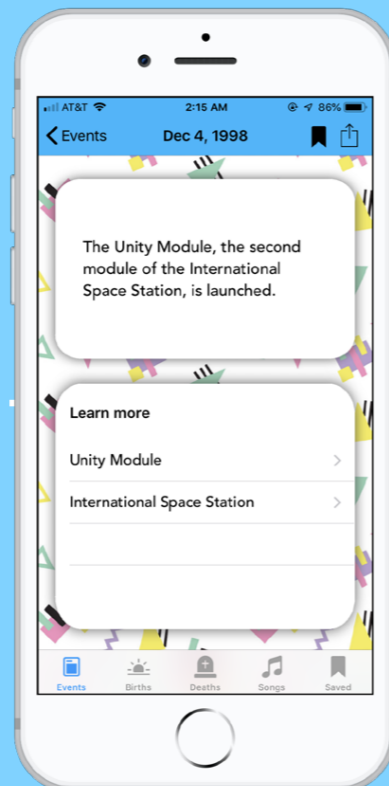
AT&T 2:15 AM 86%

Events Dec 4, 1998

The Unity Module, the second module of the International Space Station, is launched.

Learn more

Unity Module

International Space Station

Events Births Deaths Songs Saved